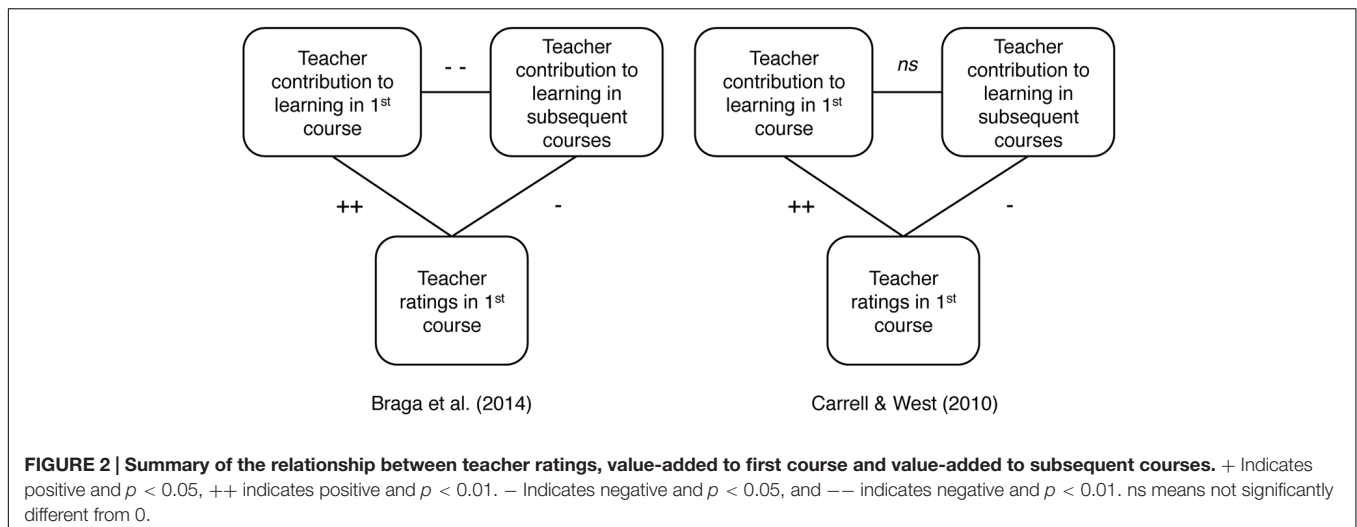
Teacher contribution to learning in 1$^{st}$ course

- -

Teacher contribution to learning in subsequent courses

++

-

Teacher ratings in 1$^{st}$ course

Braga et al. (2014)

Teacher contribution to learning in 1$^{st}$ course

*ns*

Teacher contribution to learning in subsequent courses

++

-

Teacher ratings in 1$^{st}$ course

Carrell & West (2010)

**FIGURE 2 | Summary of the relationship between teacher ratings, value-added to first course and value-added to subsequent courses.** + Indicates positive and $p < 0.05$, ++ indicates positive and $p < 0.01$. − Indicates negative and $p < 0.05$, and −− indicates negative and $p < 0.01$. ns means not significantly different from 0.